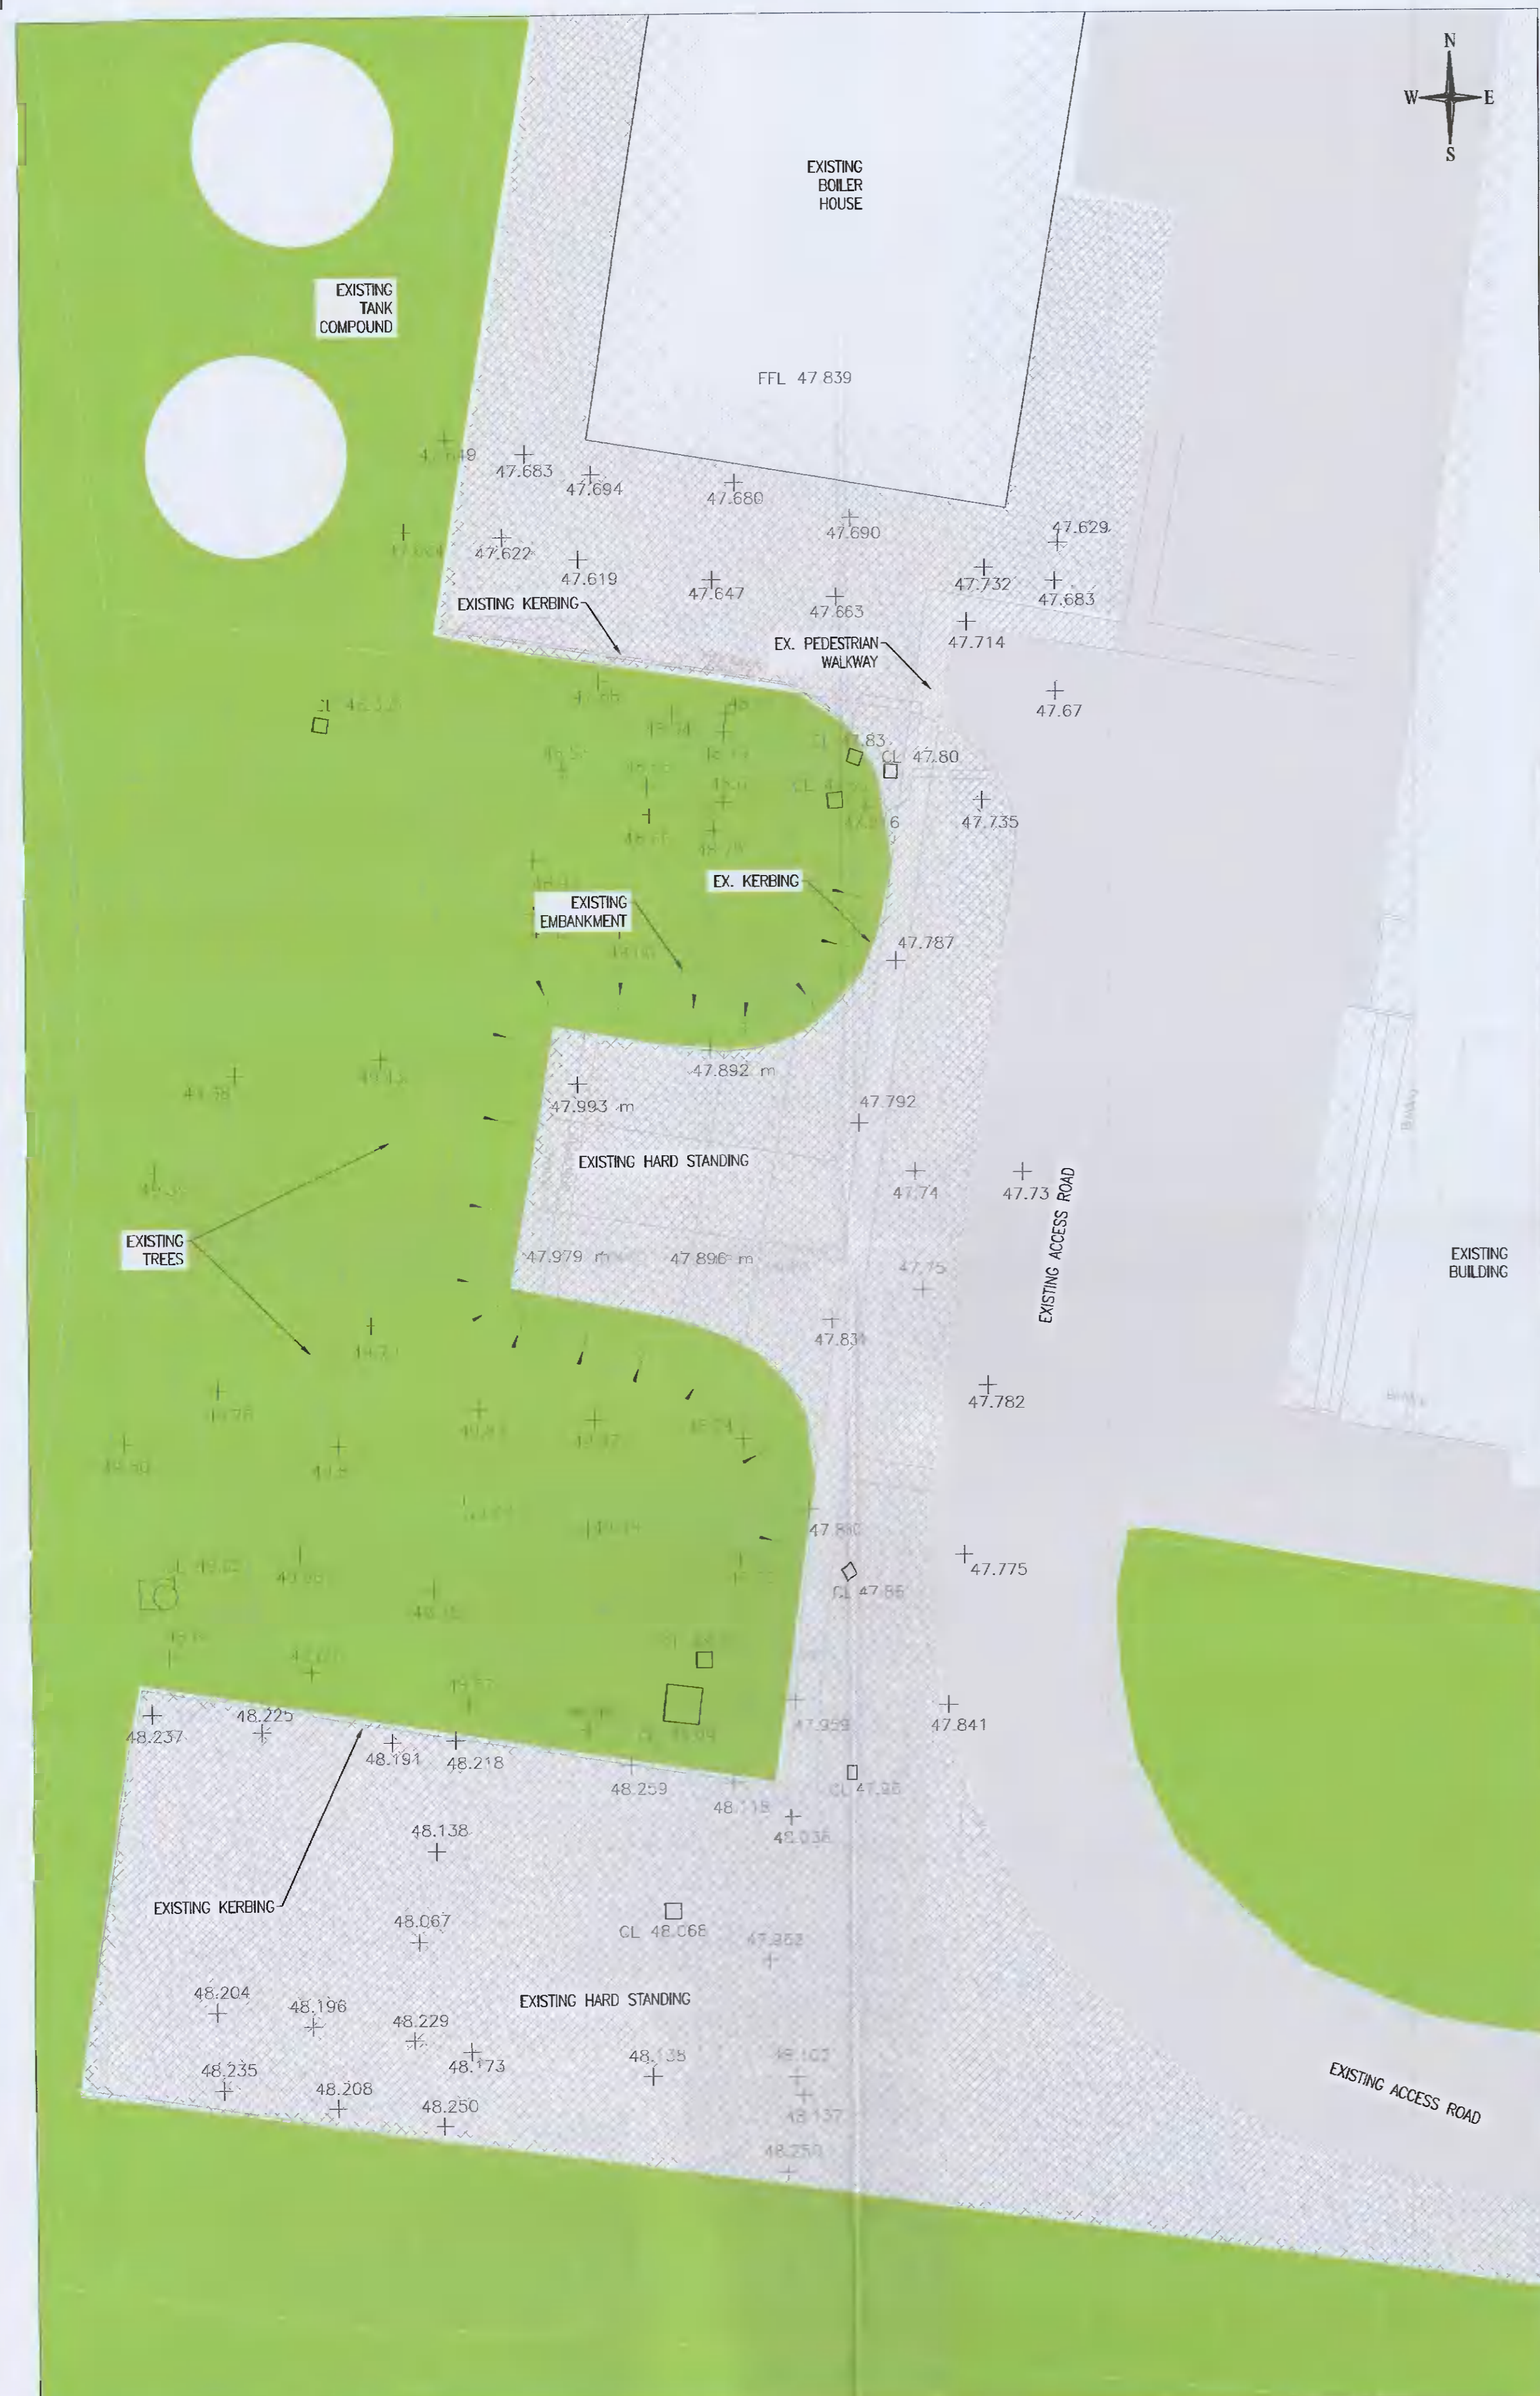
N
W
E
S

EXISTING BOILER HOUSE

EXISTING TANK COMPOUND

FFL 47.839

47.649
47.683
47.694
47.680
47.690
47.629
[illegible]
47.622
47.619
47.647
47.663
47.732
47.683
47.714

EXISTING KERBING

EX. PEDESTRIAN WALKWAY

47.67

CL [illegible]

CL 47.83
CL 47.80
47.735

EX. KERBING

EXISTING EMBANKMENT

47.787

47.892 m
47.993 m

47.792

EXISTING HARD STANDING

47.74
47.73

EXISTING TREES

EXISTING ACCESS ROAD

EXISTING BUILDING

47.979 m
47.896 m

47.75
47.831
47.782

47.810
47.775
CL 47.86

47.959
47.841
CL 47.98

48.237
48.225
48.191
48.218
48.259
48.115
48.036

48.138

EXISTING KERBING

48.067
CL 48.068
47.953

EXISTING HARD STANDING

48.204
48.196
48.229
48.173
48.138
48.107
48.235
48.208
48.250
48.137
48.250

EXISTING ACCESS ROAD